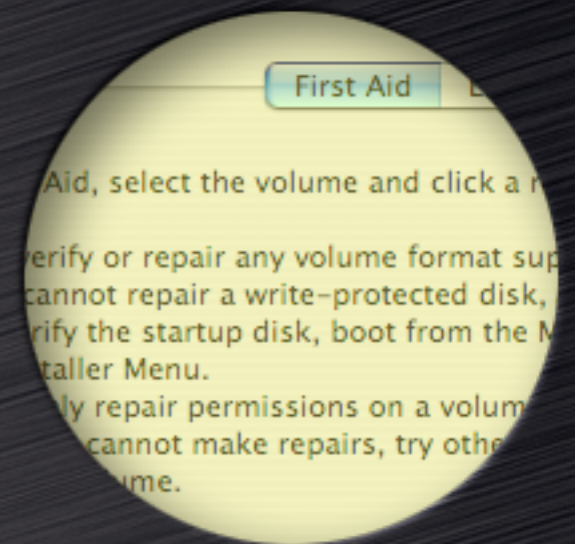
First Aid

Aid, select the volume and click a r

erify or repair any volume format sup
cannot repair a write-protected disk,
rify the startup disk, boot from the M
taller Menu.
ly repair permissions on a volum
cannot make repairs, try othe
ume.